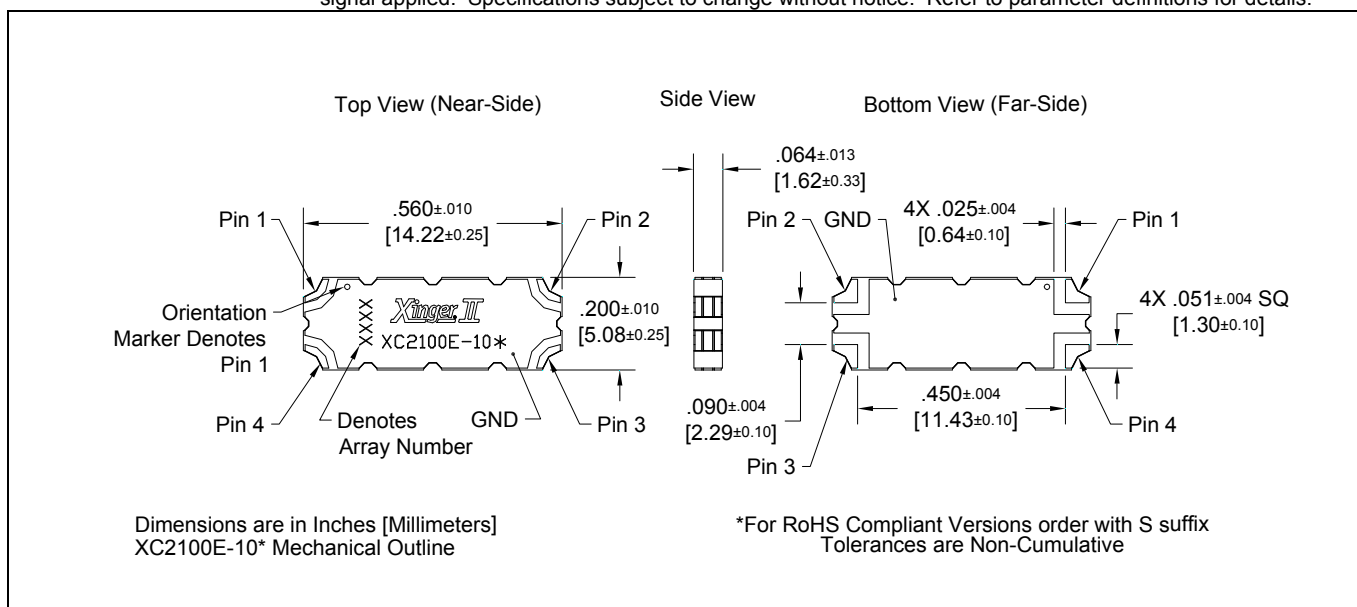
signal applied. Specifications subject to change without notice. Refer to parameter definitions for details.

Top View (Near-Side)

Side View

Bottom View (Far-Side)

.064±.013
[1.62±0.33]

.560±.010
[14.22±0.25]

Pin 1

Pin 2

Pin 2

GND

4X .025±.004
[0.64±0.10]

Pin 1

Orientation Marker Denotes Pin 1

XXXX

Xinger II

XC2100E-10∗

.200±.010
[5.08±0.25]

4X .051±.004 SQ
[1.30±0.10]

Pin 4

Denotes Array Number

GND

Pin 3

.090±.004
[2.29±0.10]

.450±.004
[11.43±0.10]

Pin 4

Pin 3

Dimensions are in Inches [Millimeters]
XC2100E-10* Mechanical Outline

*For RoHS Compliant Versions order with S suffix
Tolerances are Non-Cumulative